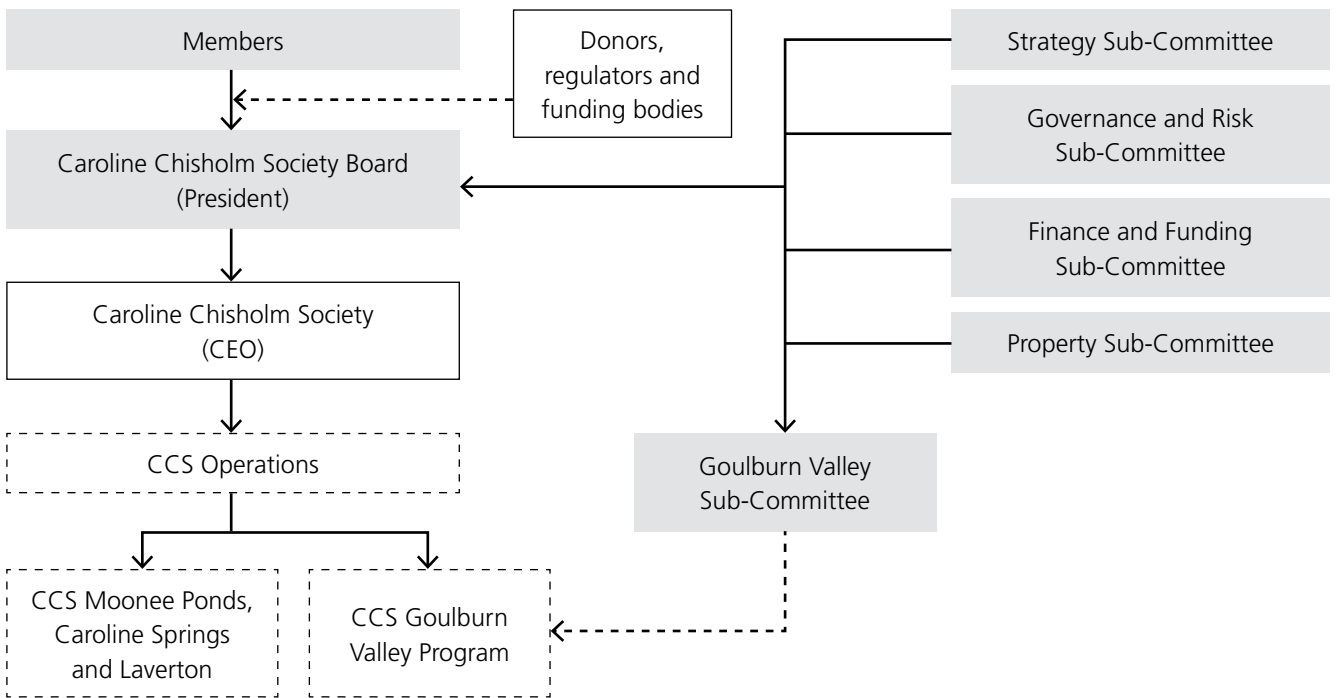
Members

Donors, regulators and funding bodies

Caroline Chisholm Society Board (President)

Caroline Chisholm Society (CEO)

CCS Operations

CCS Moonee Ponds, Caroline Springs and Laverton

CCS Goulburn Valley Program

Strategy Sub-Committee

Governance and Risk Sub-Committee

Finance and Funding Sub-Committee

Property Sub-Committee

Goulburn Valley Sub-Committee